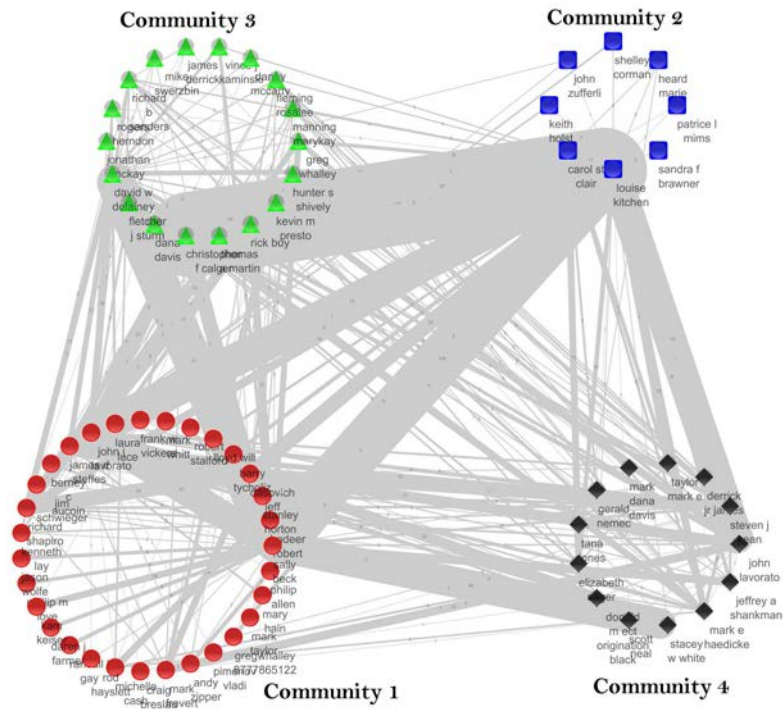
Community 3

Community 2

Community 1

Community 4

james vince mike derrick kaminski danny mccarty richard b fleming rosalee rogers sanders manning marykay herndon jonathan greg whalley mckay hunter s shively david w delainey kevin m presto fletcher j sturm rick buy dana davis christopher f calger thomas martin

john zufferli shelley corman heard marie keith holst patrice l mims carol st clair louise kitchen sandra f brawner

laura frank mark john lace vickers whitt robert stalford lloyd will james lavorato steffes berney jim barry tycholiz richard shapiro kenneth lay jason wolfe jeff skilling horton robert sally beck philip allen mary hain mark taylor greg whalley 3777865122 pimenov vladi andy zipper mark haedicke craig breslin michelle cash gay rod hayslett farmer keiser

mark dana davis taylor mark e derrick jr james gerald nemec tana jones steven j kean john lavorato elizabeth sager jeffrey a shankman mark e haedicke donald m ect origination scott neal stacey w white black